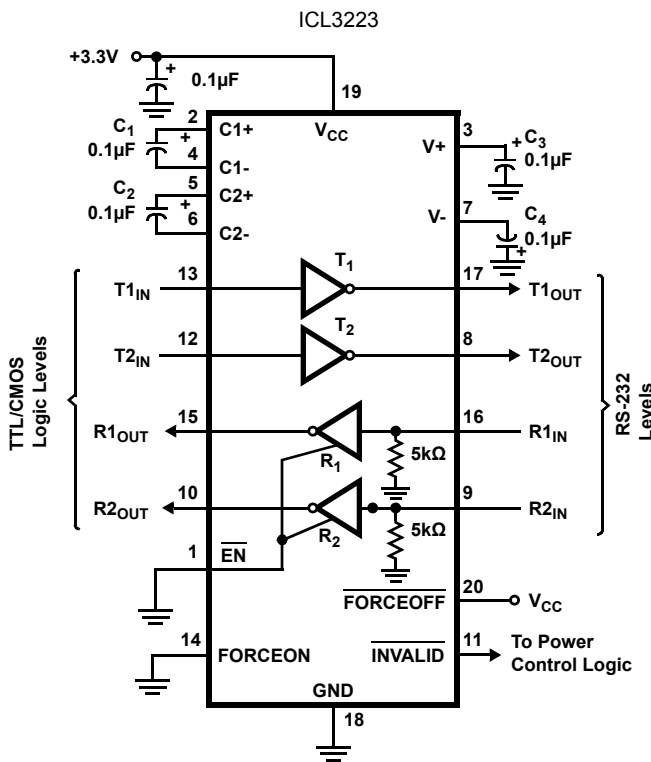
ICL3223

+3.3V

+

0.1μF

19

$C_1$
0.1μF

2
+
4

C1+
C1-

$V_{CC}$

3
V+

+ $C_3$
0.1μF

$C_2$
0.1μF

5
+
6

C2+
C2-

7
V-

$C_4$
0.1μF
+

$T_1$

13
$T1_{IN}$

17
$T1_{OUT}$

$T_2$

12
$T2_{IN}$

8
$T2_{OUT}$

TTL/CMOS
Logic Levels

RS-232
Levels

15
$R1_{OUT}$

16
$R1_{IN}$

$R_1$

5kΩ

10
$R2_{OUT}$

9
$R2_{IN}$

$R_2$

5kΩ

1
$\overline{EN}$

20
$\overline{FORCEOFF}$
$V_{CC}$

14
FORCEON

11
$\overline{INVALID}$
To Power
Control Logic

GND
18